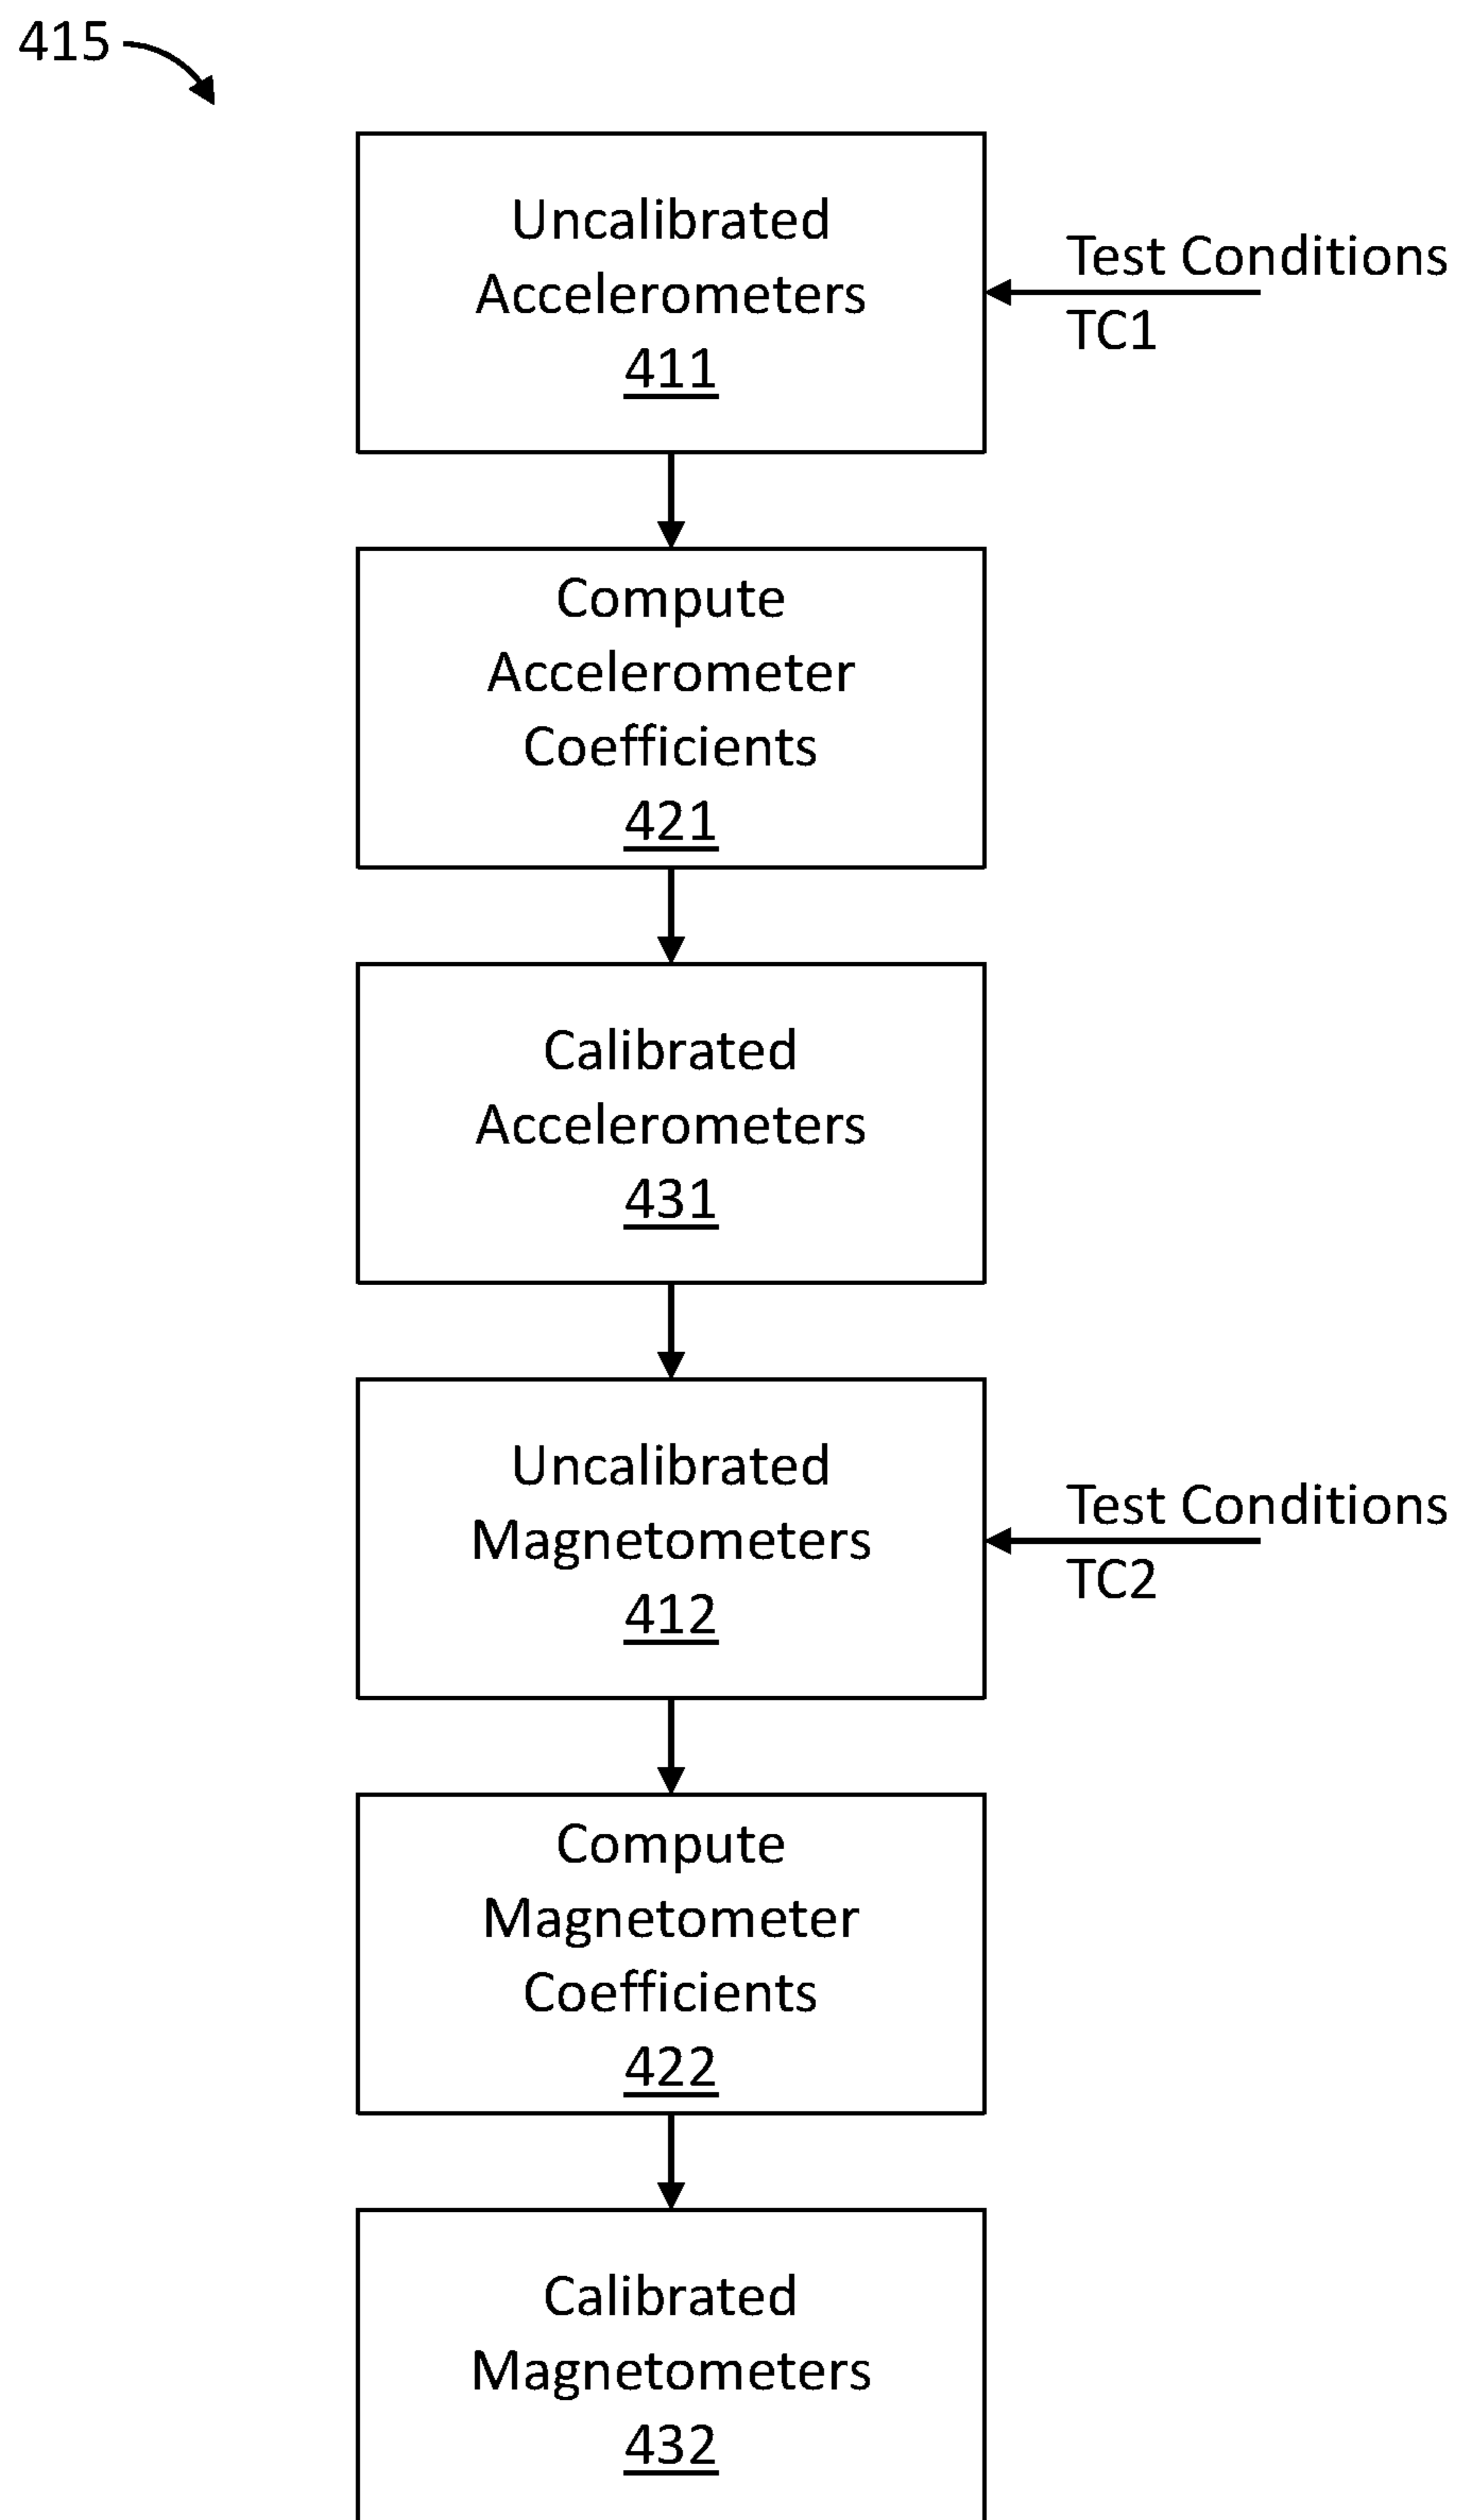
415

Uncalibrated Accelerometers 411

Test Conditions TC1

Compute Accelerometer Coefficients 421

Calibrated Accelerometers 431

Uncalibrated Magnetometers 412

Test Conditions TC2

Compute Magnetometer Coefficients 422

Calibrated Magnetometers 432